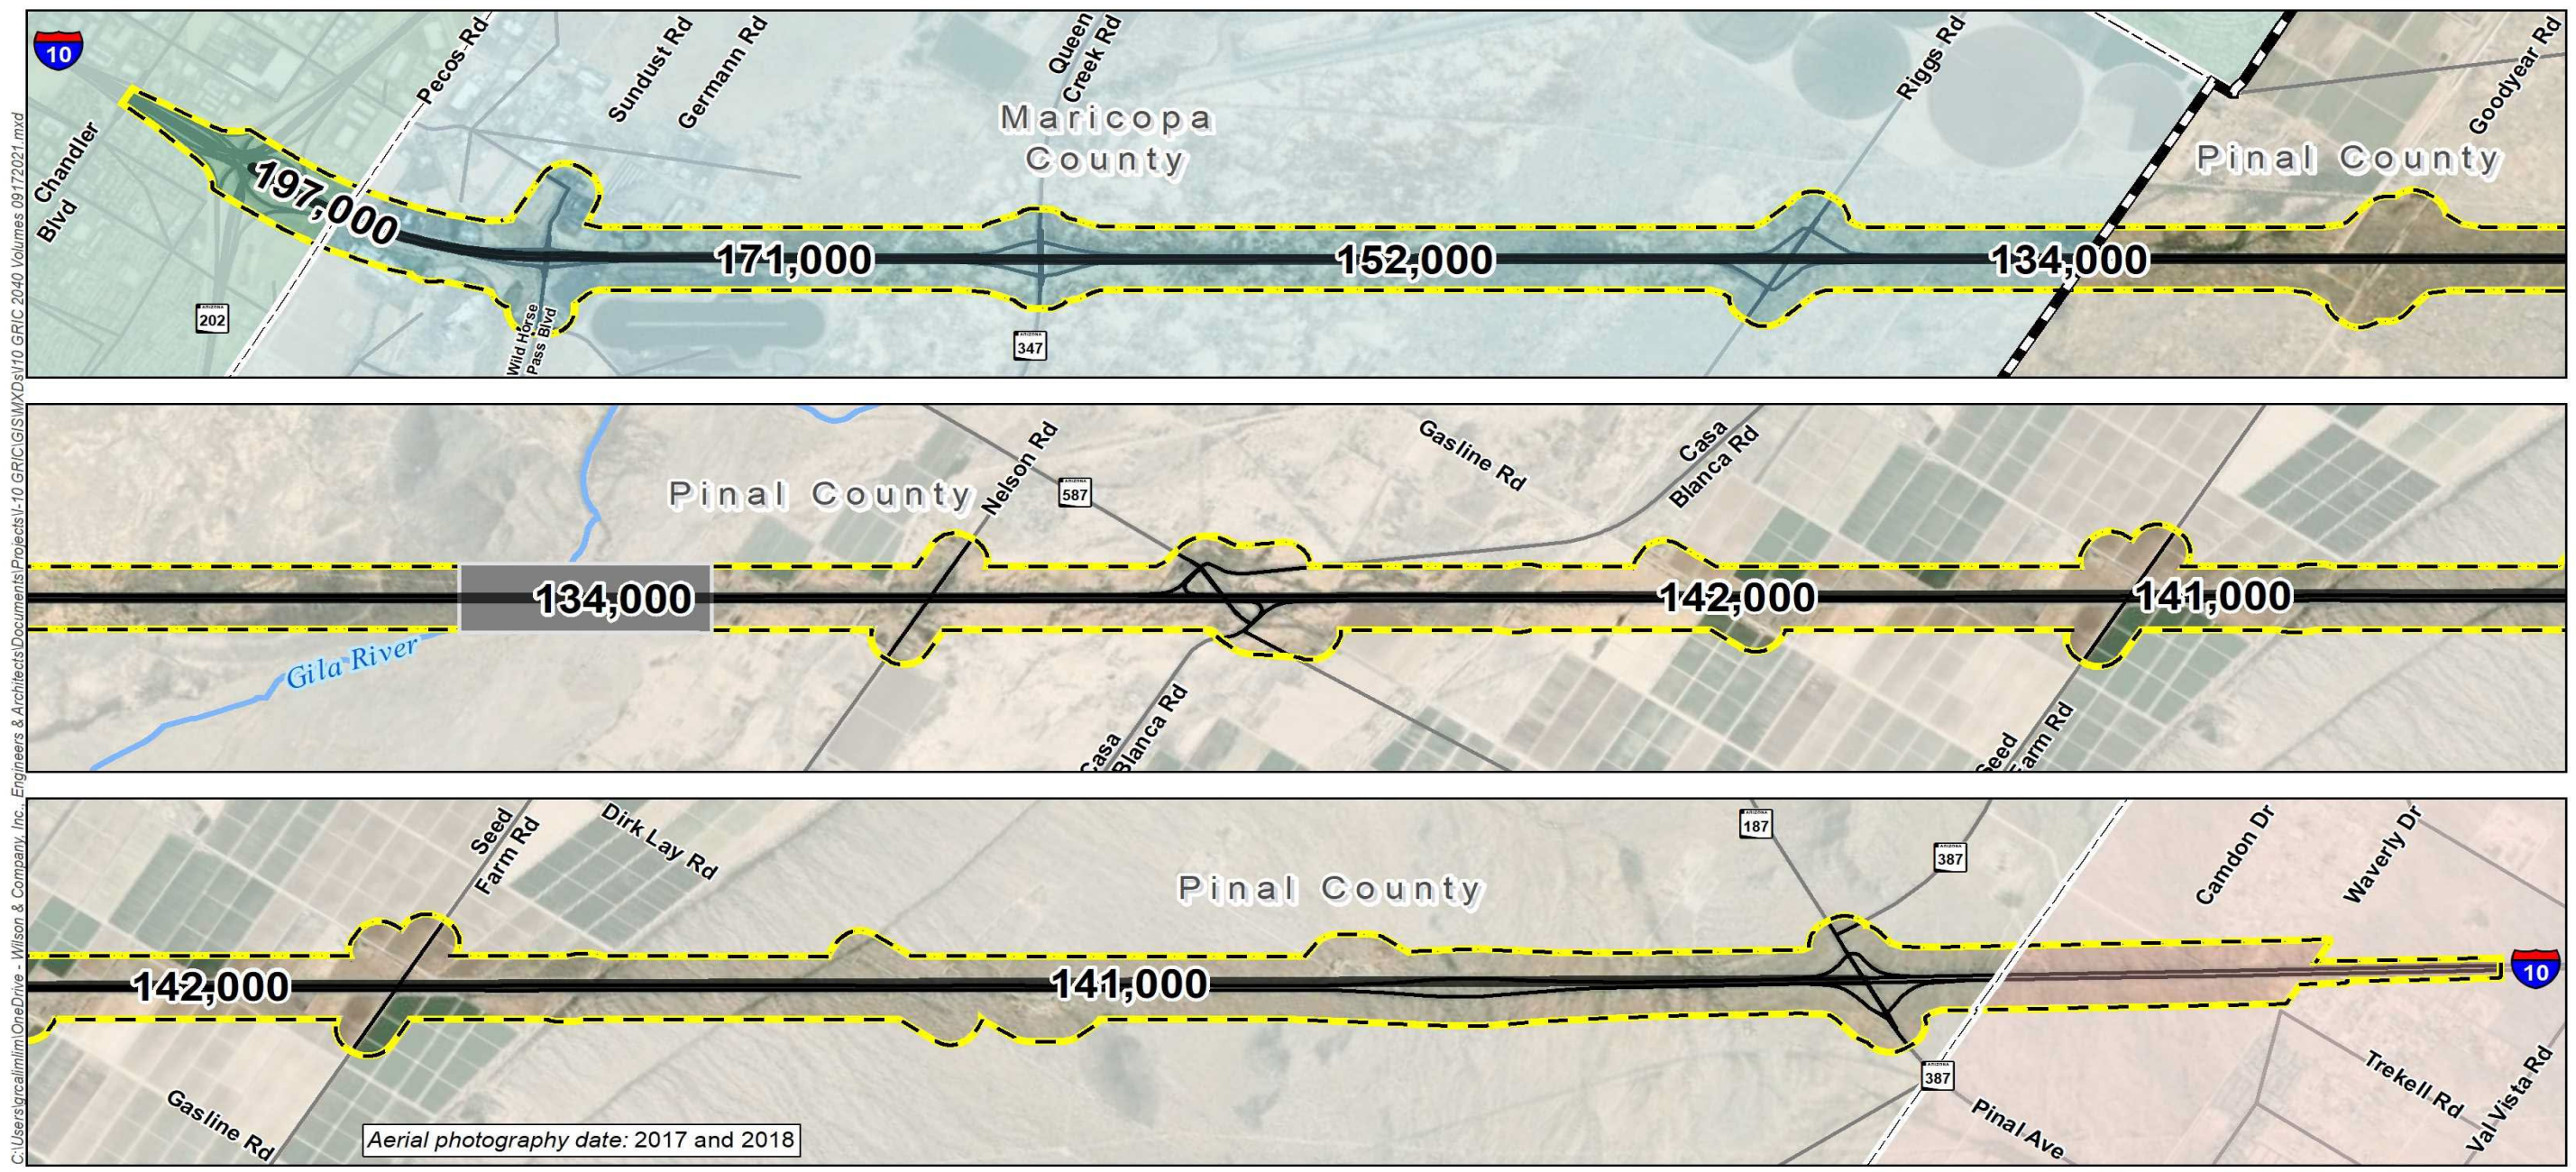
10
Chandler Blvd
Pecos Rd
Sundust Rd
Germann Rd
Queen Creek Rd
Maricopa County
Riggs Rd
Goodyear Rd
Pinal County
197,000
171,000
152,000
134,000
202
Wild Horse Pass Blvd
347

Pinal County
Nelson Rd
587
Gasline Rd
Casa Blanca Rd
134,000
142,000
141,000
Gila River
Casa Blanca Rd
Seed Farm Rd

Seed Farm Rd
Dirk Lay Rd
187
387
Pinal County
Camdon Dr
Waverly Dr
142,000
141,000
10
387
Gasline Rd
Aerial photography date: 2017 and 2018
Pinal Ave
Trekell Rd
Val Vista Rd

C:\Users\grcalimlim\OneDrive - Wilson & Company, Inc., Engineers & Architects\Documents\Projects\I-10 GRIC\GIS\MXDs\I10 GRIC 2040 Volumes 09172021.mxd